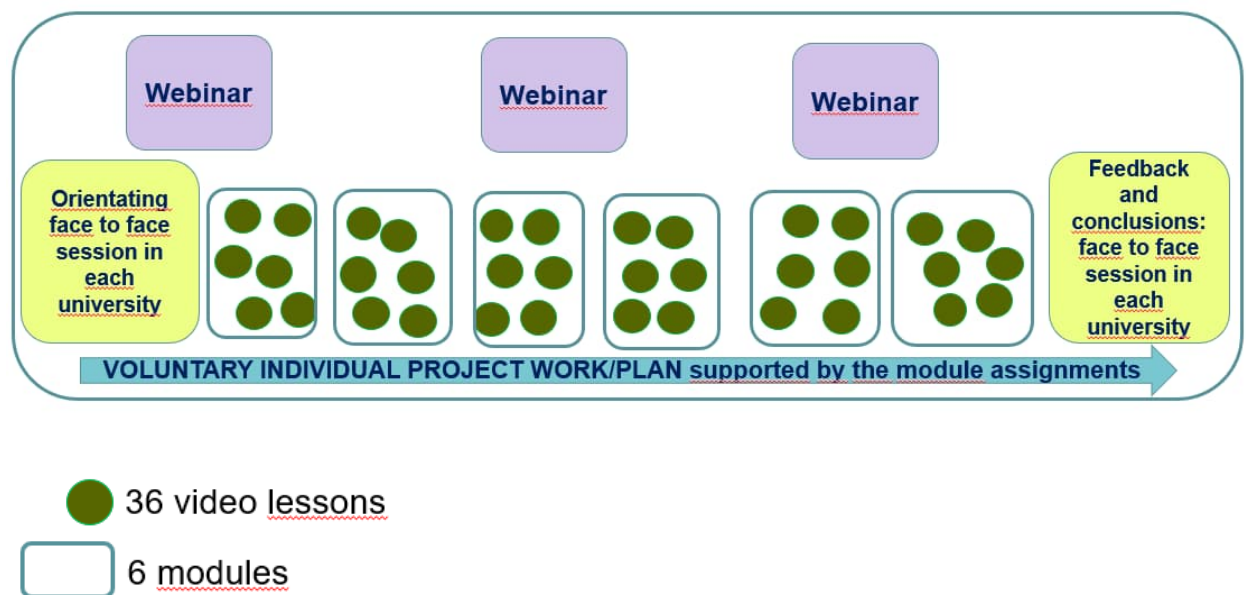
Webinar

Webinar

Webinar

Orientating face to face session in each university

Feedback and conclusions: face to face session in each university

VOLUNTARY INDIVIDUAL PROJECT WORK/PLAN supported by the module assignments

36 video lessons

6 modules